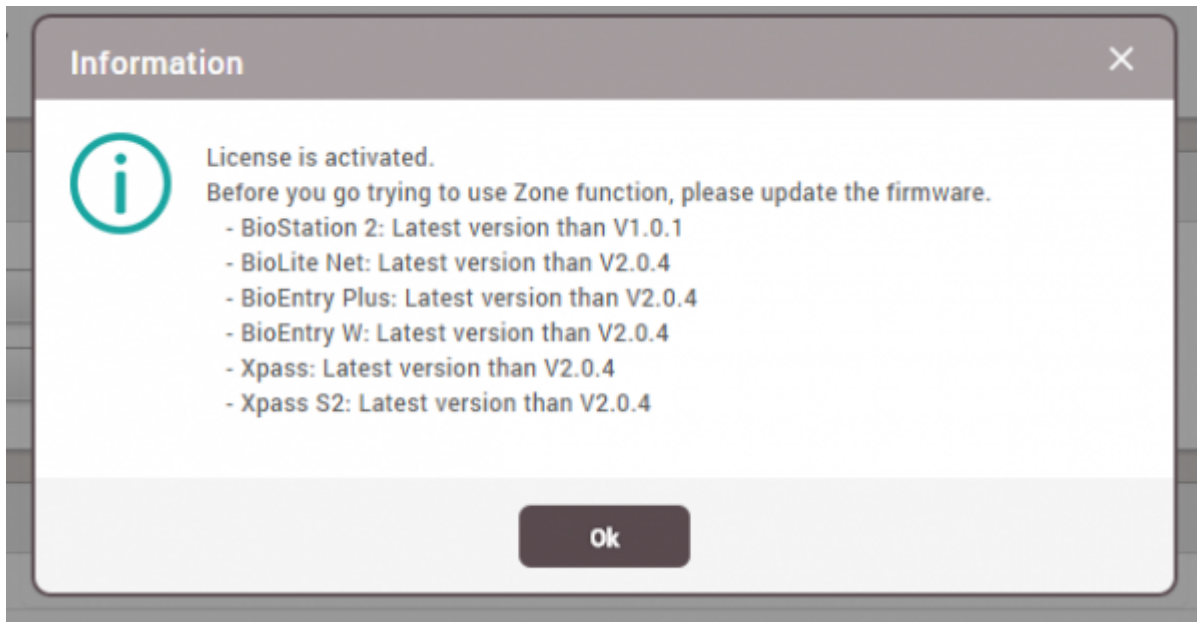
Information

License is activated.
Before you go trying to use Zone function, please update the firmware.
- BioStation 2: Latest version than V1.0.1
- BioLite Net: Latest version than V2.0.4
- BioEntry Plus: Latest version than V2.0.4
- BioEntry W: Latest version than V2.0.4
- Xpass: Latest version than V2.0.4
- Xpass S2: Latest version than V2.0.4

Ok